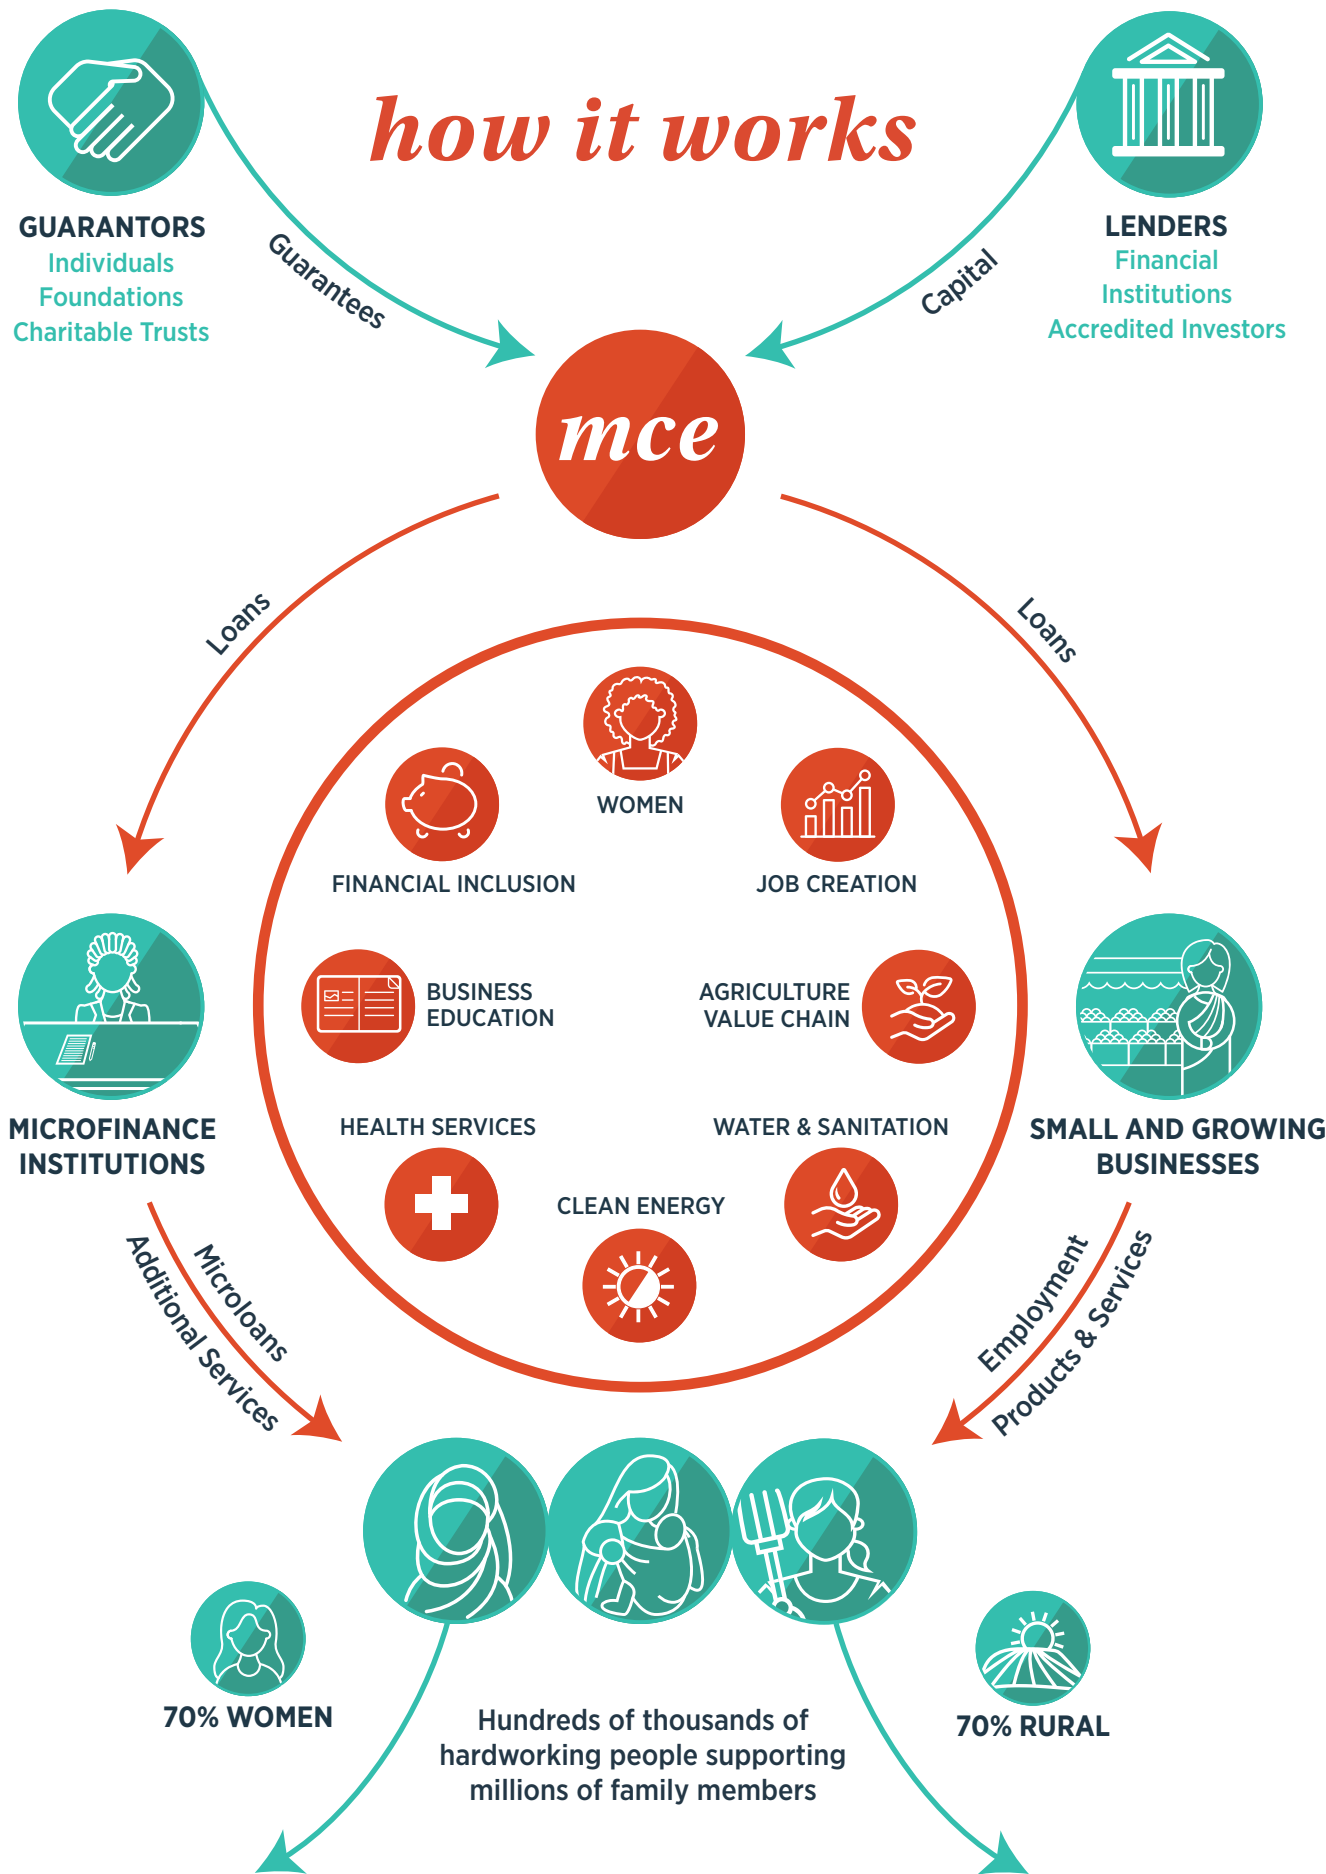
how it works

GUARANTORS
Individuals
Foundations
Charitable Trusts

Guarantees

LENDERS
Financial Institutions
Accredited Investors

Capital

mce

Loans

Loans

WOMEN

FINANCIAL INCLUSION

JOB CREATION

BUSINESS EDUCATION

AGRICULTURE VALUE CHAIN

HEALTH SERVICES

WATER & SANITATION

CLEAN ENERGY

MICROFINANCE INSTITUTIONS

SMALL AND GROWING BUSINESSES

Microloans
Additional Services

Employment
Products & Services

70% WOMEN

70% RURAL

Hundreds of thousands of hardworking people supporting millions of family members